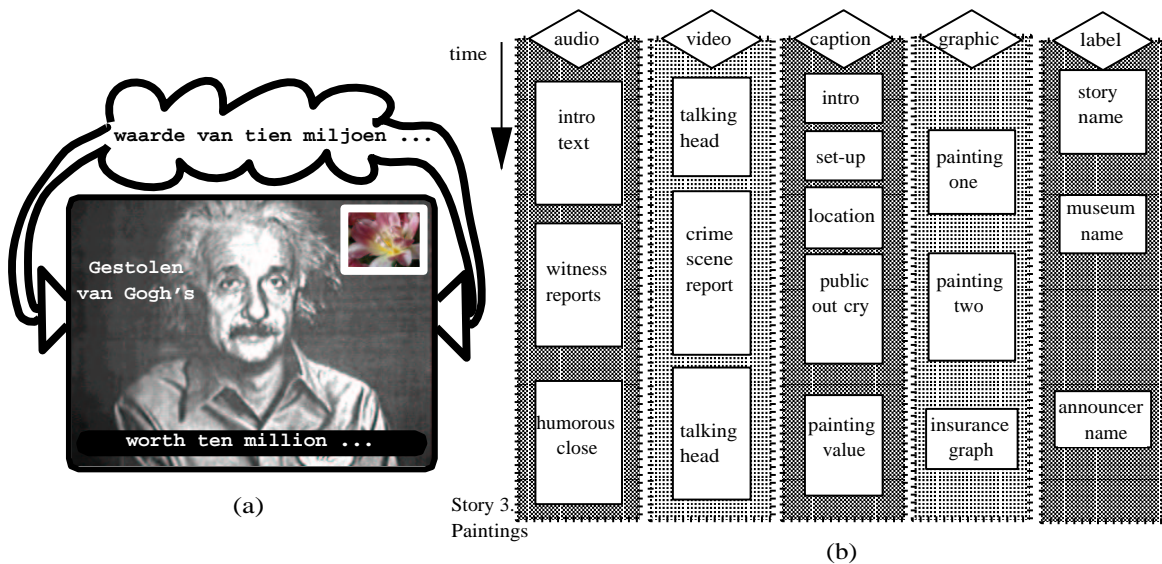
waarde van tien miljoen ...

Gestolen van Gogh's

worth ten million ...

(a)

time

audio

intro text

witness reports

humorous close

video

talking head

crime scene report

talking head

caption

intro

set-up

location

public out cry

painting value

graphic

painting one

painting two

insurance graph

label

story name

museum name

announcer name

Story 3. Paintings

(b)